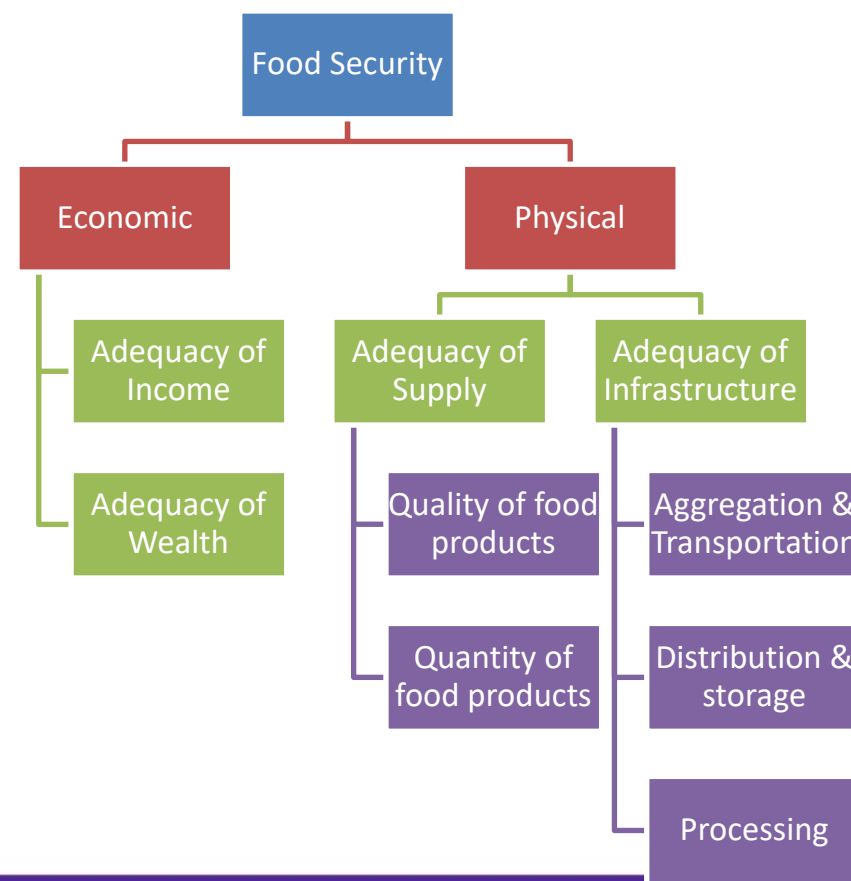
Food Security

Economic

Physical

Adequacy of Income

Adequacy of Wealth

Adequacy of Supply

Adequacy of Infrastructure

Quality of food products

Quantity of food products

Aggregation & Transportatio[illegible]

Distribution & storage

Processing